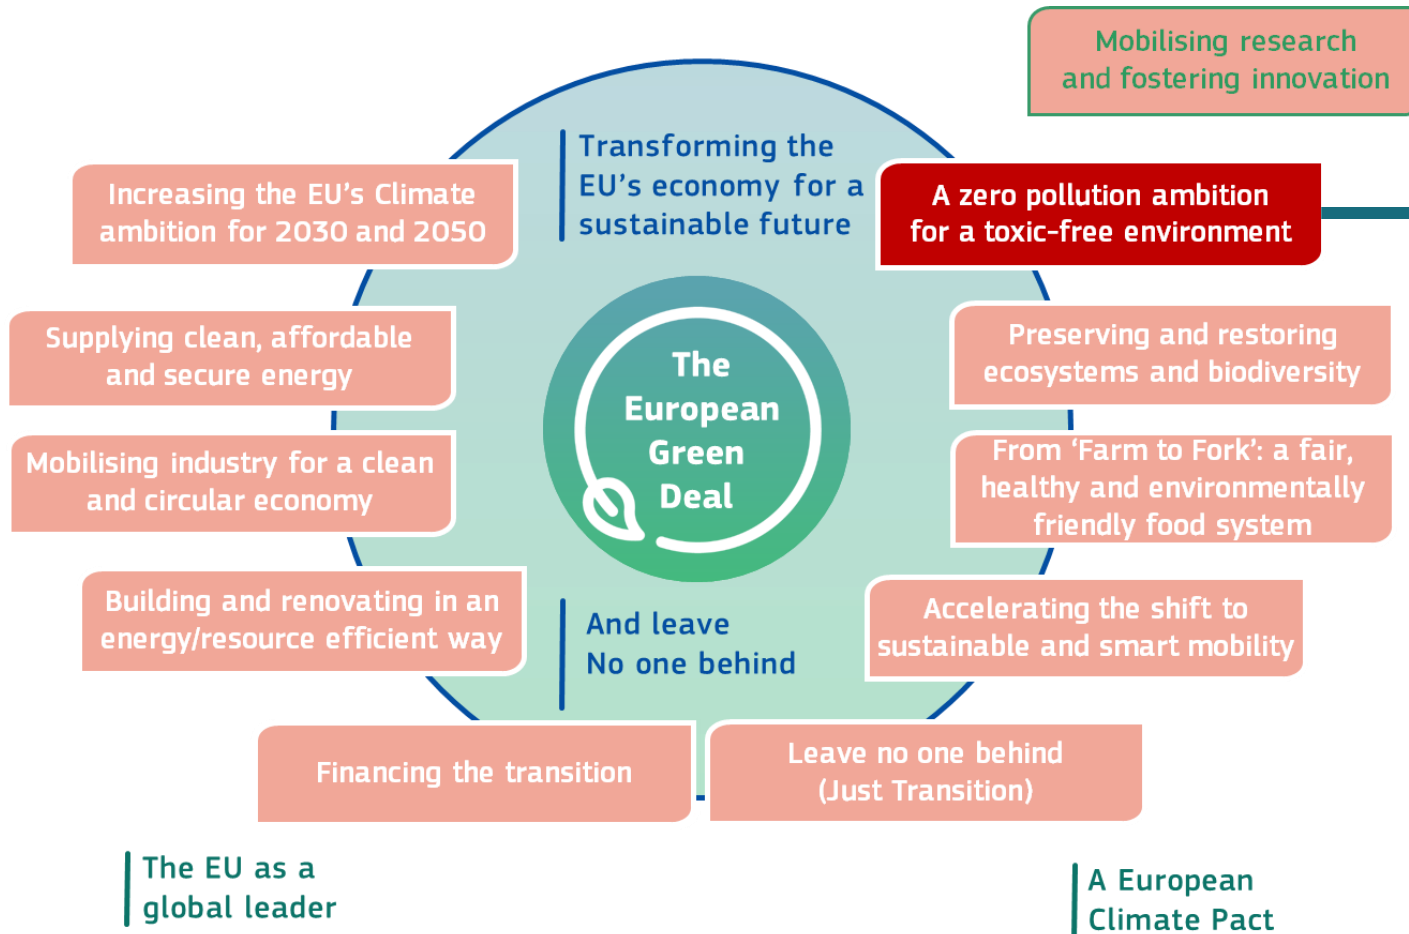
Mobilising research and fostering innovation

Transforming the EU's economy for a sustainable future

Increasing the EU's Climate ambition for 2030 and 2050

A zero pollution ambition for a toxic-free environment

Supplying clean, affordable and secure energy

The European Green Deal

Preserving and restoring ecosystems and biodiversity

Mobilising industry for a clean and circular economy

From 'Farm to Fork': a fair, healthy and environmentally friendly food system

Building and renovating in an energy/resource efficient way

And leave No one behind

Accelerating the shift to sustainable and smart mobility

Financing the transition

Leave no one behind (Just Transition)

The EU as a global leader

A European Climate Pact